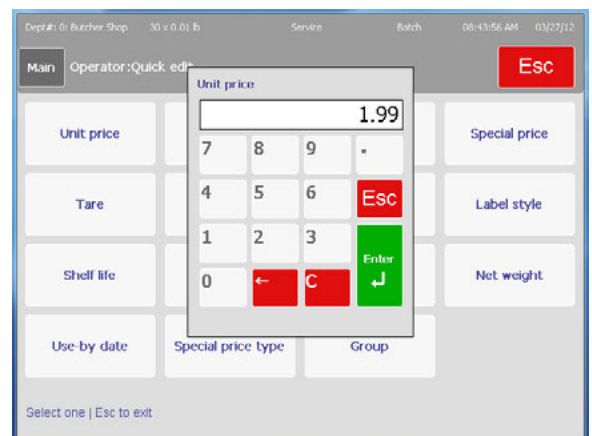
Dept#: 0: Butcher Shop 30 x 0.01 lb Service Batch 08:43:56 AM 03/27/12

Main Operator:Quick edit

Esc

Unit price

1.99

7 8 9 .

4 5 6 Esc

1 2 3 Enter

0 ← C

Unit price

Special price

Tare

Label style

Shelf life

Net weight

Use-by date

Special price type

Group

Select one | Esc to exit